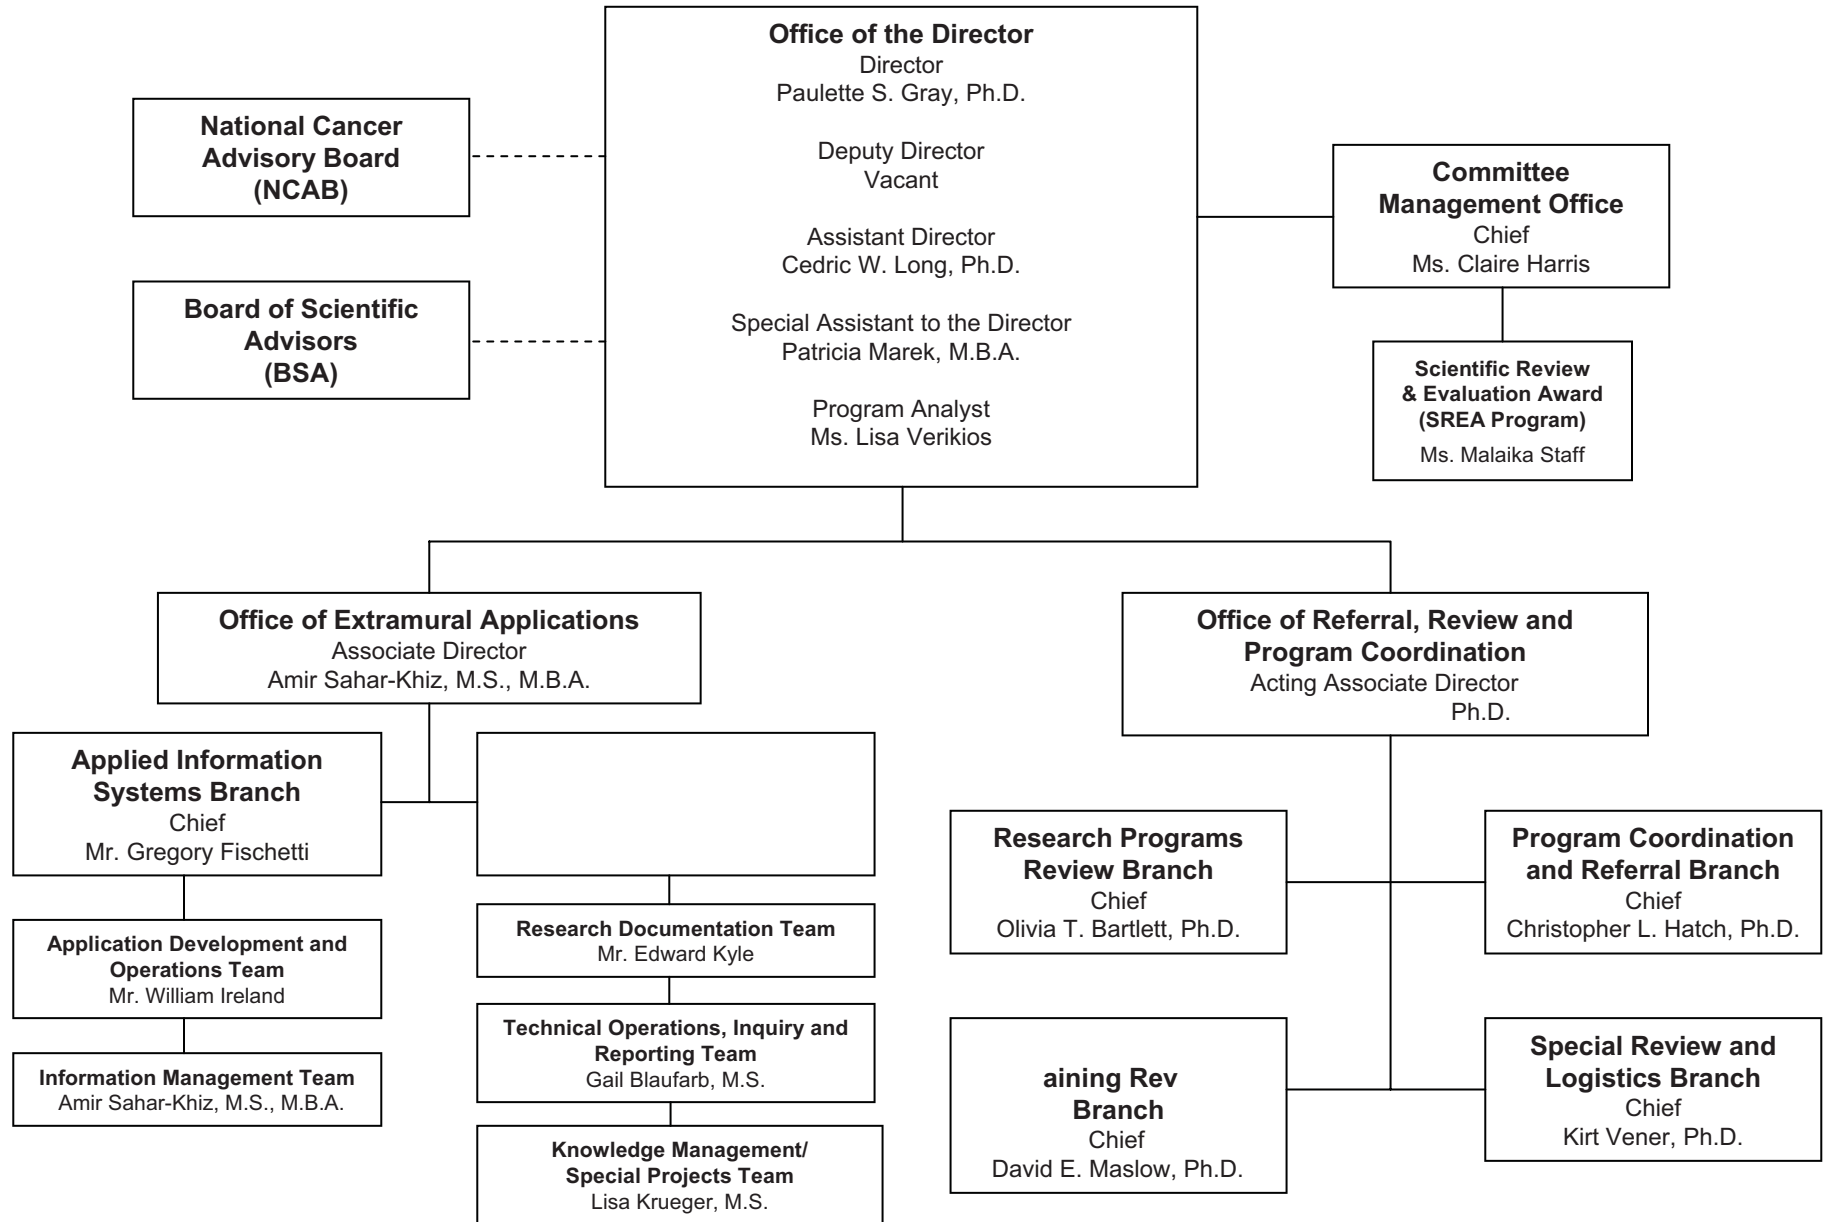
**Office of the Director**
Director
Paulette S. Gray, Ph.D.

Deputy Director
Vacant

Assistant Director
Cedric W. Long, Ph.D.

Special Assistant to the Director
Patricia Marek, M.B.A.

Program Analyst
Ms. Lisa Verikios

**National Cancer Advisory Board (NCAB)**

**Board of Scientific Advisors (BSA)**

**Committee Management Office**
Chief
Ms. Claire Harris

**Scientific Review & Evaluation Award (SREA Program)**
Ms. Malaika Staff

**Office of Extramural Applications**
Associate Director
Amir Sahar-Khiz, M.S., M.B.A.

**Applied Information Systems Branch**
Chief
Mr. Gregory Fischetti

**Application Development and Operations Team**
Mr. William Ireland

**Information Management Team**
Amir Sahar-Khiz, M.S., M.B.A.

**Research Documentation Team**
Mr. Edward Kyle

**Technical Operations, Inquiry and Reporting Team**
Gail Blaufarb, M.S.

**Knowledge Management/ Special Projects Team**
Lisa Krueger, M.S.

**Office of Referral, Review and Program Coordination**
Acting Associate Director
Ph.D.

**Research Programs Review Branch**
Chief
Olivia T. Bartlett, Ph.D.

**Program Coordination and Referral Branch**
Chief
Christopher L. Hatch, Ph.D.

**aining Rev Branch**
Chief
David E. Maslow, Ph.D.

**Special Review and Logistics Branch**
Chief
Kirt Vener, Ph.D.